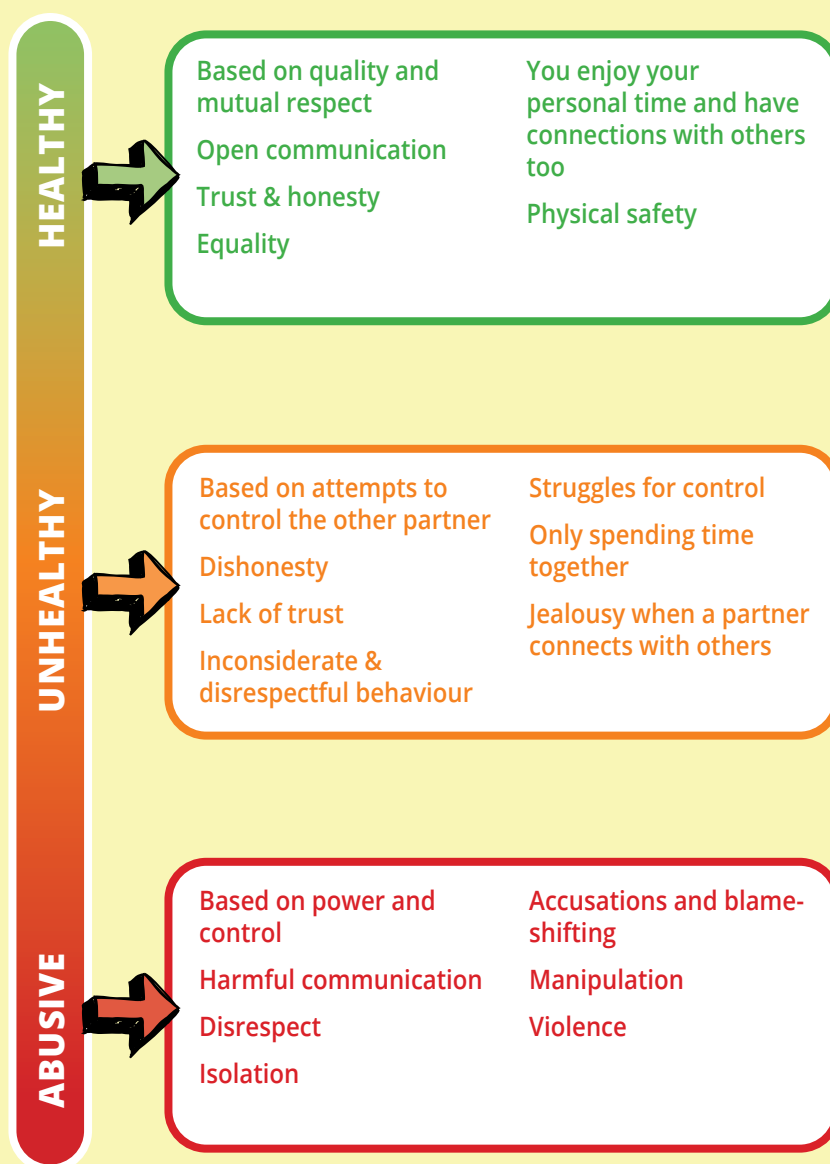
HEALTHY

Based on quality and mutual respect

Open communication

Trust & honesty

Equality

You enjoy your personal time and have connections with others too

Physical safety

UNHEALTHY

Based on attempts to control the other partner

Dishonesty

Lack of trust

Inconsiderate & disrespectful behaviour

Struggles for control

Only spending time together

Jealousy when a partner connects with others

ABUSIVE

Based on power and control

Harmful communication

Disrespect

Isolation

Accusations and blame-shifting

Manipulation

Violence